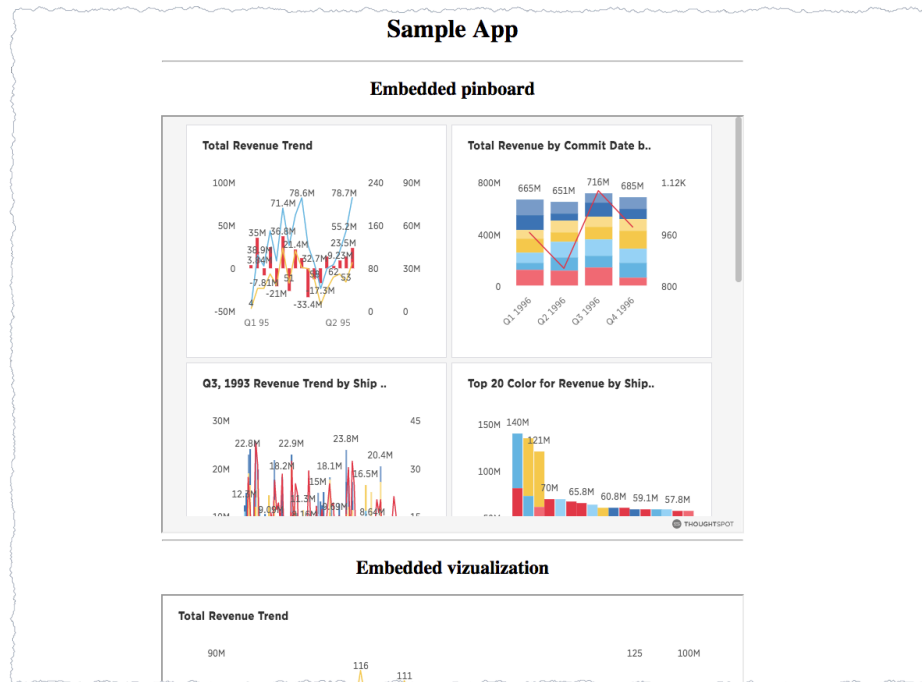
Sample App

Embedded pinboard

Total Revenue Trend

100M
50M
0
-50M
240
160
80
0
90M
60M
30M
0
78.6M
71.4M
36.8M
35M
38.9M
3.94M
21.4M
32.7M
51
59
-7.81M
-21M
17.3M
-33.4M
4
78.7M
55.2M
23.5M
9.23M
53
Q1 95
Q2 95

Total Revenue by Commit Date b..

800M
400M
0
665M
651M
716M
685M
1.12K
960
800
Q1 1996
Q2 1996
Q3 1996
Q4 1996

Q3, 1993 Revenue Trend by Ship ..

30M
20M
45
30
22.8M
22.9M
23.8M
18.2M
18.1M
20.4M
16.5M
12.1M
15M
11.3M
9.09M
8.64M

Top 20 Color for Revenue by Ship..

150M
100M
140M
121M
70M
65.8M
60.8M
59.1M
57.8M

THOUGHTSPOT

Embedded vizualization

Total Revenue Trend

90M
116
111
125
100M